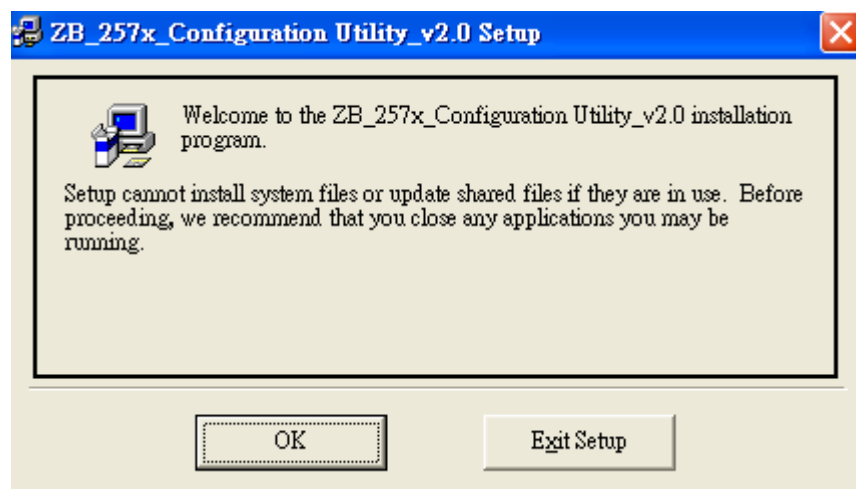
ZB_257x_Configuration Utility_v2.0 Setup

Welcome to the ZB_257x_Configuration Utility_v2.0 installation program.

Setup cannot install system files or update shared files if they are in use. Before proceeding, we recommend that you close any applications you may be running.

OK

Exit Setup